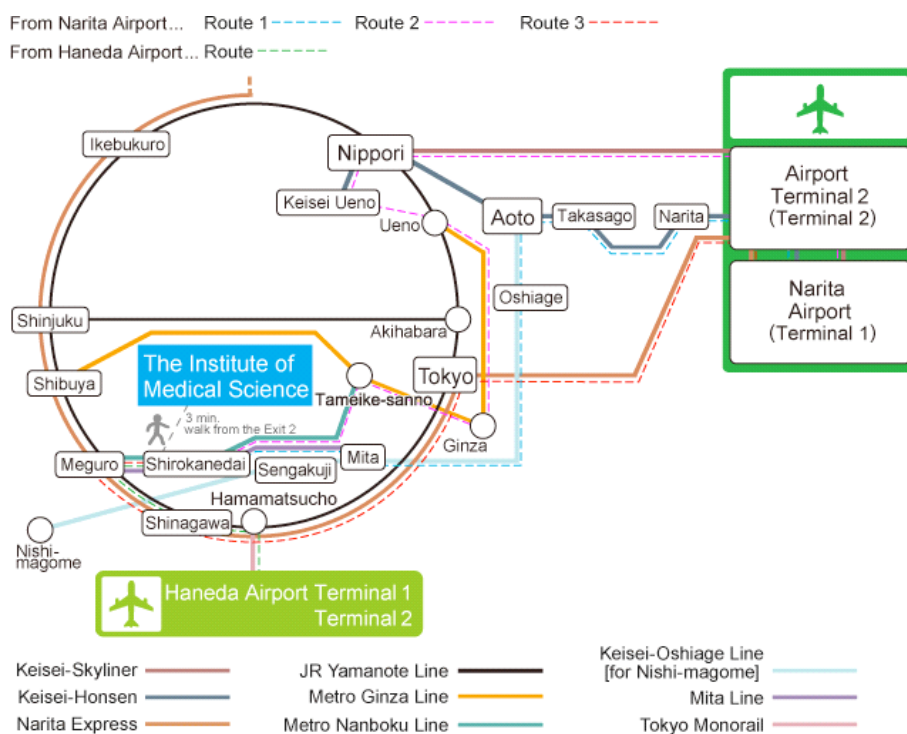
From Narita Airport... Route 1 Route 2 Route 3
From Haneda Airport... Route

Ikebukuro
Nippori
Keisei Ueno
Ueno
Aoto
Takasago
Narita
Airport Terminal 2 (Terminal 2)
Narita Airport (Terminal 1)
Oshiage
Shinjuku
Akihabara
The Institute of Medical Science
Shibuya
Tokyo
Tameike-sanno
3 min. walk from the Exit 2
Ginza
Meguro
Shirokanedai
Sengakuji
Mita
Hamamatsucho
Shinagawa
Nishi-magome
Haneda Airport Terminal 1 Terminal 2

Keisei-Skyliner
Keisei-Honsen
Narita Express
JR Yamanote Line
Metro Ginza Line
Metro Nanboku Line
Keisei-Oshiage Line [for Nishi-magome]
Mita Line
Tokyo Monorail